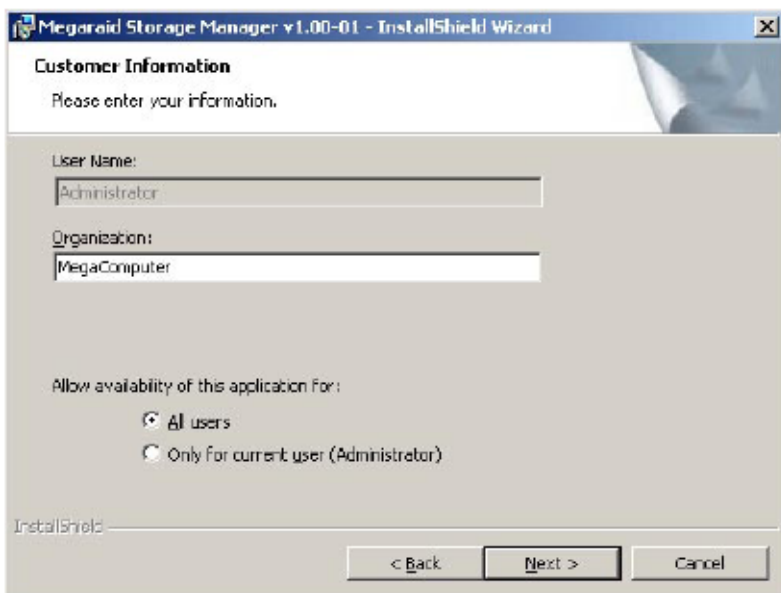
Megaraid Storage Manager v1.00-01 - InstallShield Wizard

Customer Information

Please enter your information.

User Name:

Administrator

Organization:

MegaComputer

Allow availability of this application for:

All users

Only for current user (Administrator)

InstallShield

< Back

Next >

Cancel